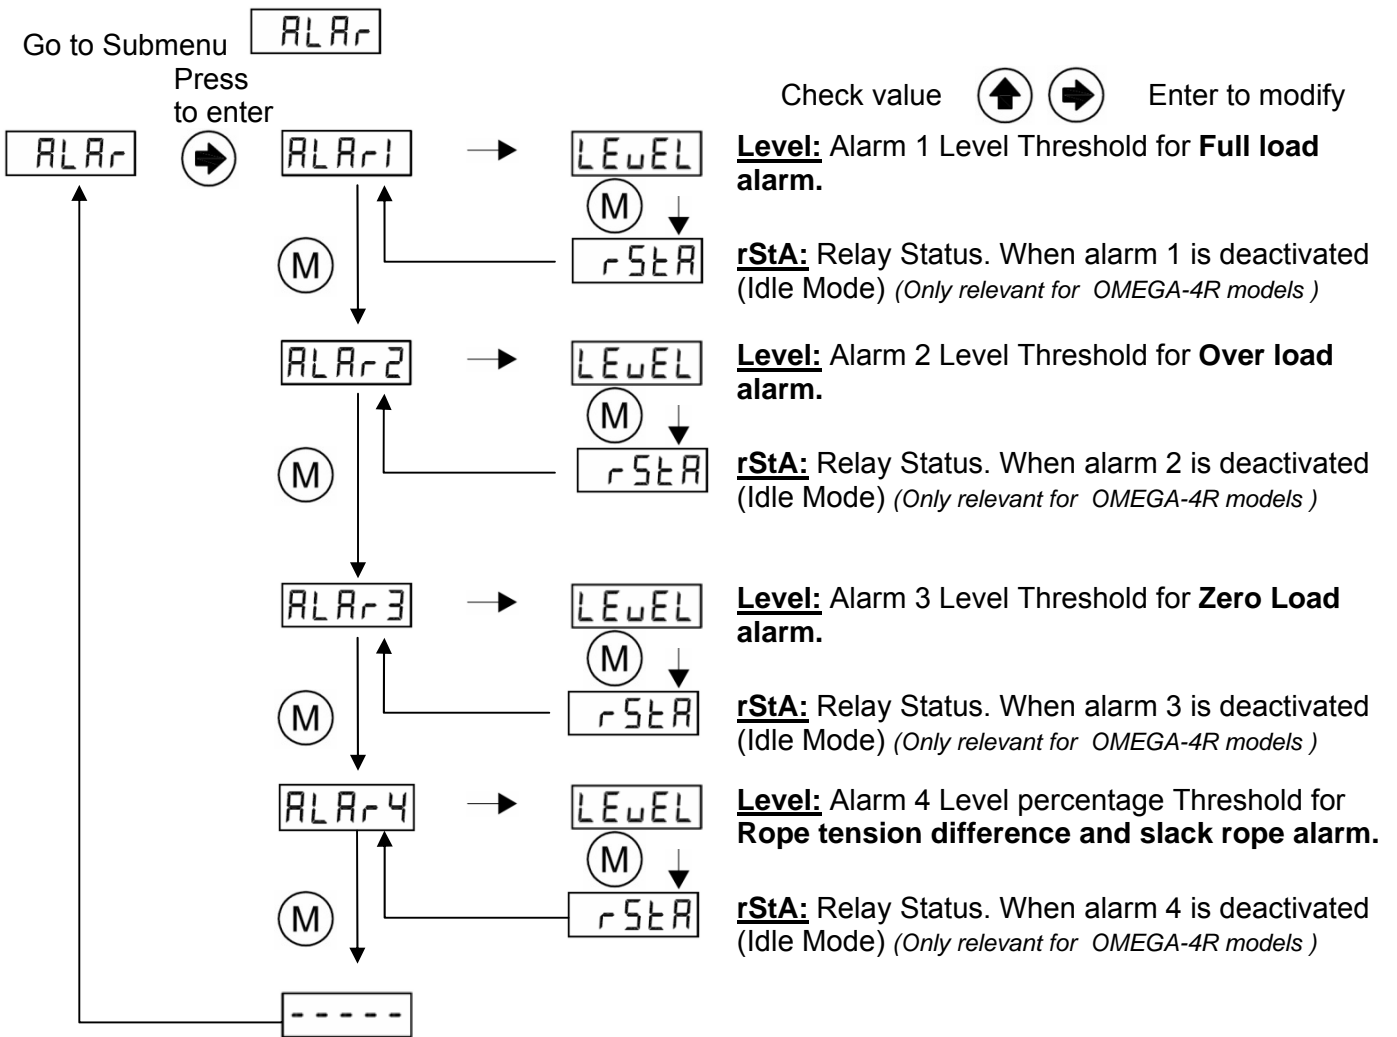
Go to Submenu ALAr

Press to enter

Check value Enter to modify

ALAr

ALAr1

LEuEL

M

rStA

Level: Alarm 1 Level Threshold for Full load alarm.

rStA: Relay Status. When alarm 1 is deactivated (Idle Mode) (Only relevant for OMEGA-4R models )

M

ALAr2

LEuEL

M

rStA

Level: Alarm 2 Level Threshold for Over load alarm.

rStA: Relay Status. When alarm 2 is deactivated (Idle Mode) (Only relevant for OMEGA-4R models )

M

ALAr3

LEuEL

M

rStA

Level: Alarm 3 Level Threshold for Zero Load alarm.

rStA: Relay Status. When alarm 3 is deactivated (Idle Mode) (Only relevant for OMEGA-4R models )

M

ALAr4

LEuEL

M

rStA

Level: Alarm 4 Level percentage Threshold for Rope tension difference and slack rope alarm.

rStA: Relay Status. When alarm 4 is deactivated (Idle Mode) (Only relevant for OMEGA-4R models )

M

-----